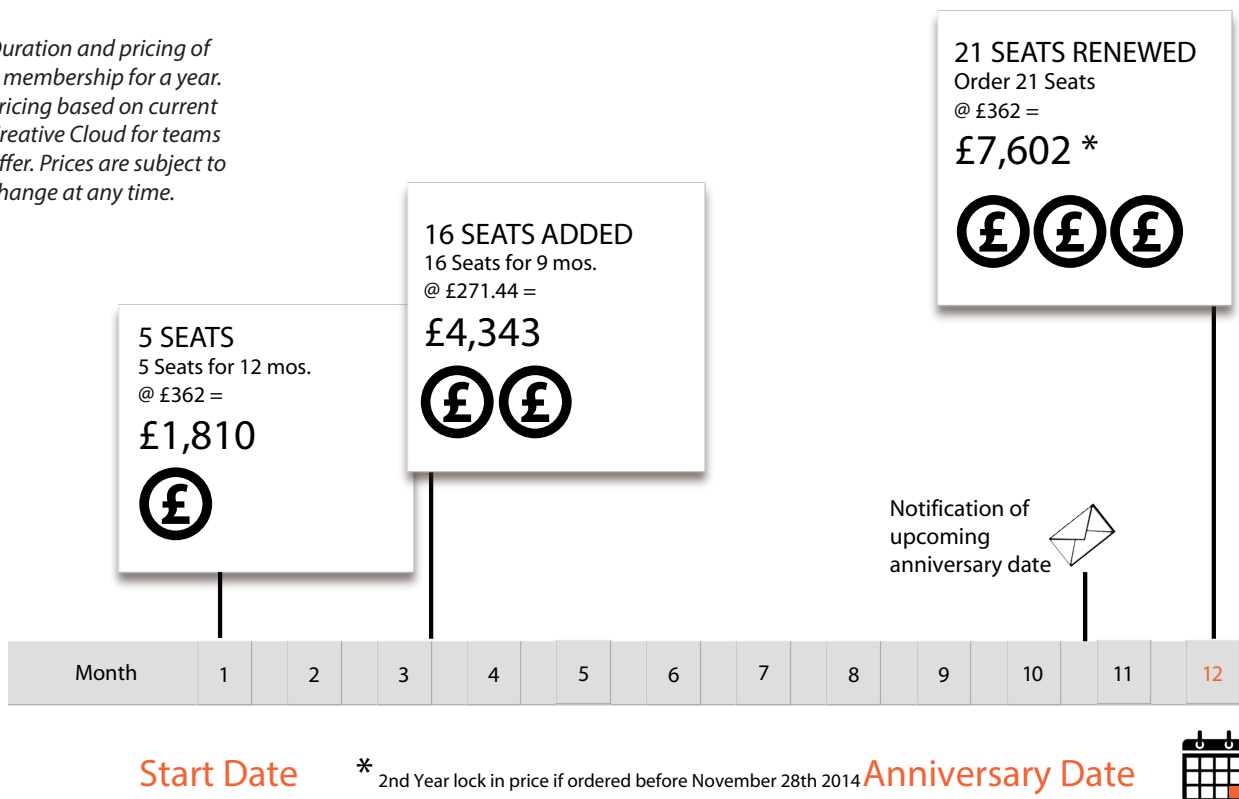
uration and pricing of membership for a year. ricing based on current reative Cloud for teams ffer. Prices are subject to hange at any time.

21 SEATS RENEWED
Order 21 Seats
@ £362 =
£7,602 *

16 SEATS ADDED
16 Seats for 9 mos.
@ £271.44 =
£4,343

5 SEATS
5 Seats for 12 mos.
@ £362 =
£1,810

Notification of upcoming anniversary date

| Month | 1 | 2 | 3 | 4 | 5 | 6 | 7 | 8 | 9 | 10 | 11 | 12 |
|---|---|---|---|---|---|---|---|---|---|---|---|---|

Start Date

* 2nd Year lock in price if ordered before November 28th 2014

Anniversary Date